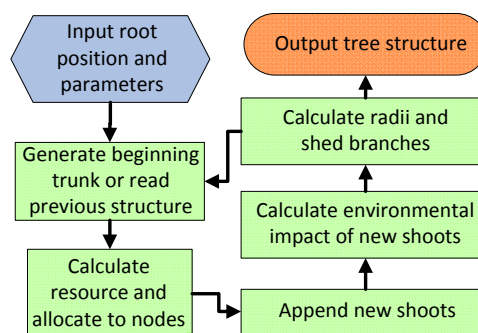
Input root position and parameters

Generate beginning trunk or read previous structure

Calculate resource and allocate to nodes

Append new shoots

Calculate environmental impact of new shoots

Calculate radii and shed branches

Output tree structure